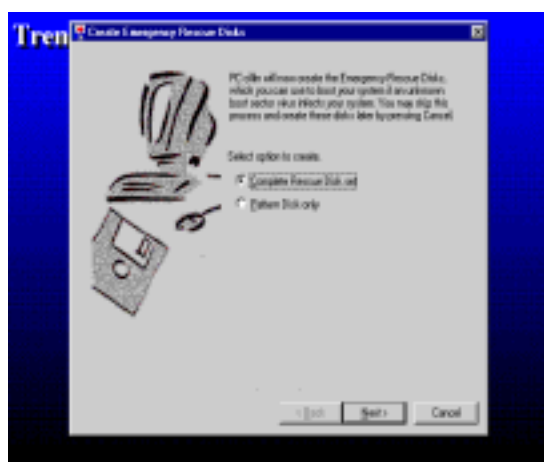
Tren

Create Emergency Rescue Disks

PC-cillin will now create the Emergency Rescue Disks, which you can use to boot your system if an unknown boot sector virus infects your system. You may skip this process and create these disks later by pressing Cancel.

Select option to create:

Complete Rescue Disk set

Pattern Disk only

< Back

Next >

Cancel